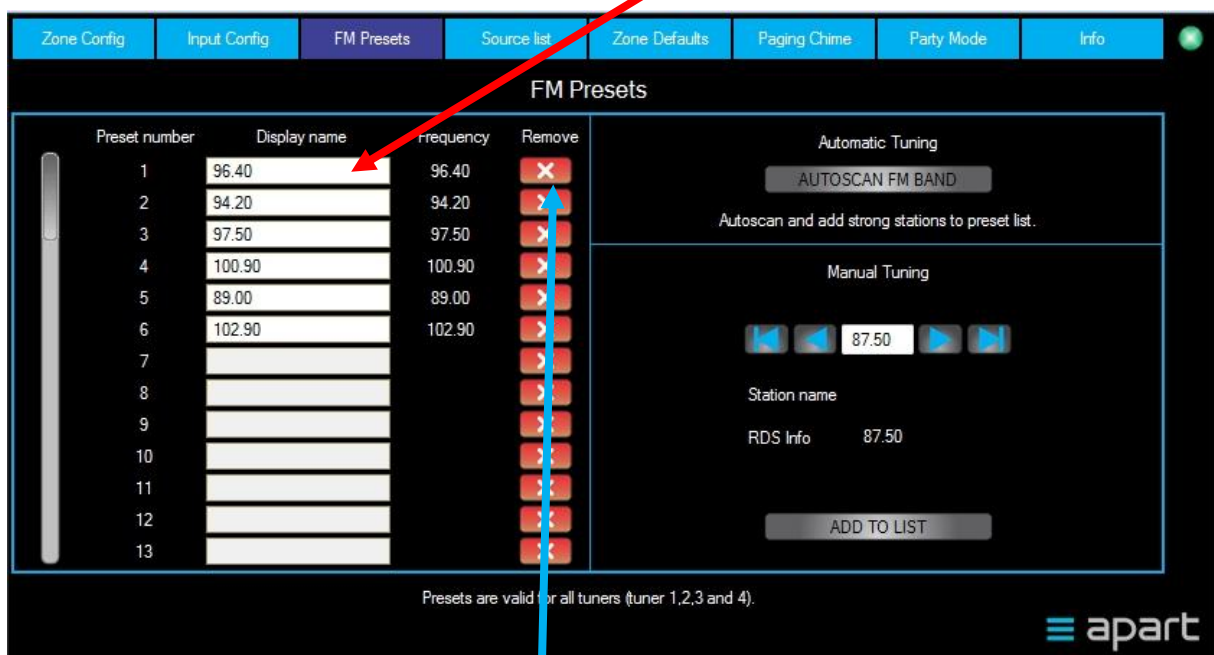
Zone Config | Input Config | FM Presets | Source list | Zone Defaults | Paging Chime | Party Mode | Info

FM Presets

| Preset number | Display name | Frequency | Remove |
|---|---|---|---|
| 1 | 96.40 | 96.40 | X |
| 2 | 94.20 | 94.20 | X |
| 3 | 97.50 | 97.50 | X |
| 4 | 100.90 | 100.90 | X |
| 5 | 89.00 | 89.00 | X |
| 6 | 102.90 | 102.90 | X |
| 7 | | | X |
| 8 | | | X |
| 9 | | | X |
| 10 | | | X |
| 11 | | | X |
| 12 | | | X |
| 13 | | | X |

Automatic Tuning

AUTOSCAN FM BAND

Autoscan and add strong stations to preset list.

Manual Tuning

87.50

Station name

RDS Info 87.50

ADD TO LIST

Presets are valid for all tuners (tuner 1,2,3 and 4).

apart